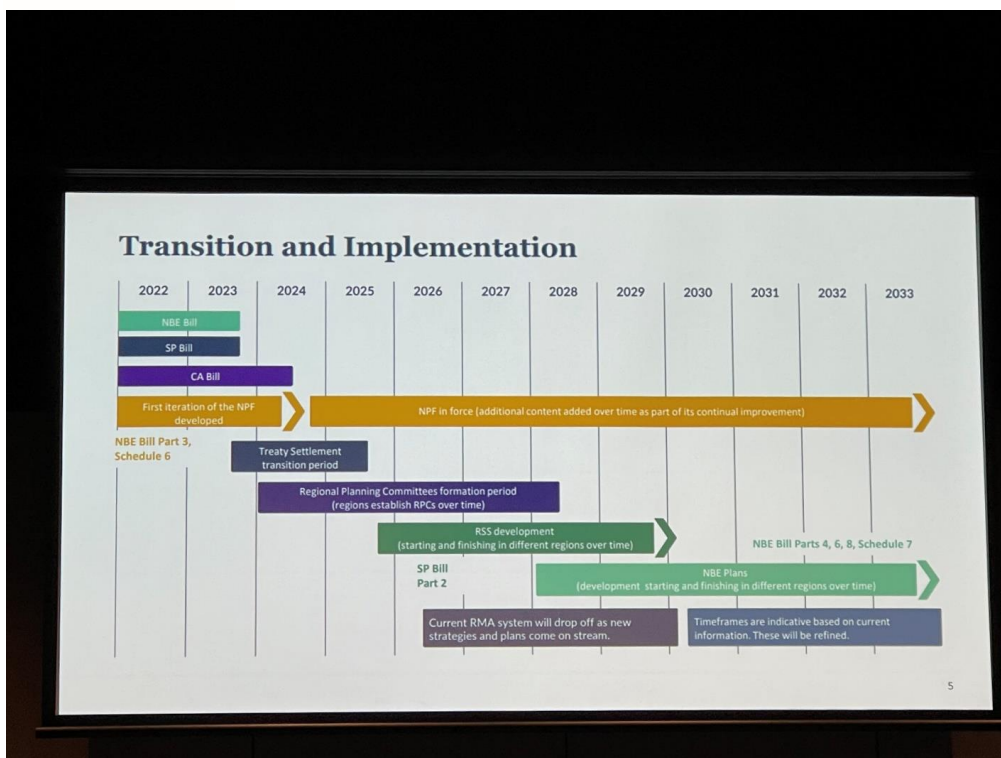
Transition and Implementation

2022 2023 2024 2025 2026 2027 2028 2029 2030 2031 2032 2033

NBE Bill

SP Bill

CA Bill

First iteration of the NPF developed

NPF in force (additional content added over time as part of its continual improvement)

NBE Bill Part 3, Schedule 6

Treaty Settlement transition period

Regional Planning Committees formation period (regions establish RPCs over time)

RSS development (starting and finishing in different regions over time)

NBE Bill Parts 4, 6, 8, Schedule 7

SP Bill Part 2

NBE Plans (development starting and finishing in different regions over time)

Current RMA system will drop off as new strategies and plans come on stream.

Timeframes are indicative based on current information. These will be refined.

5